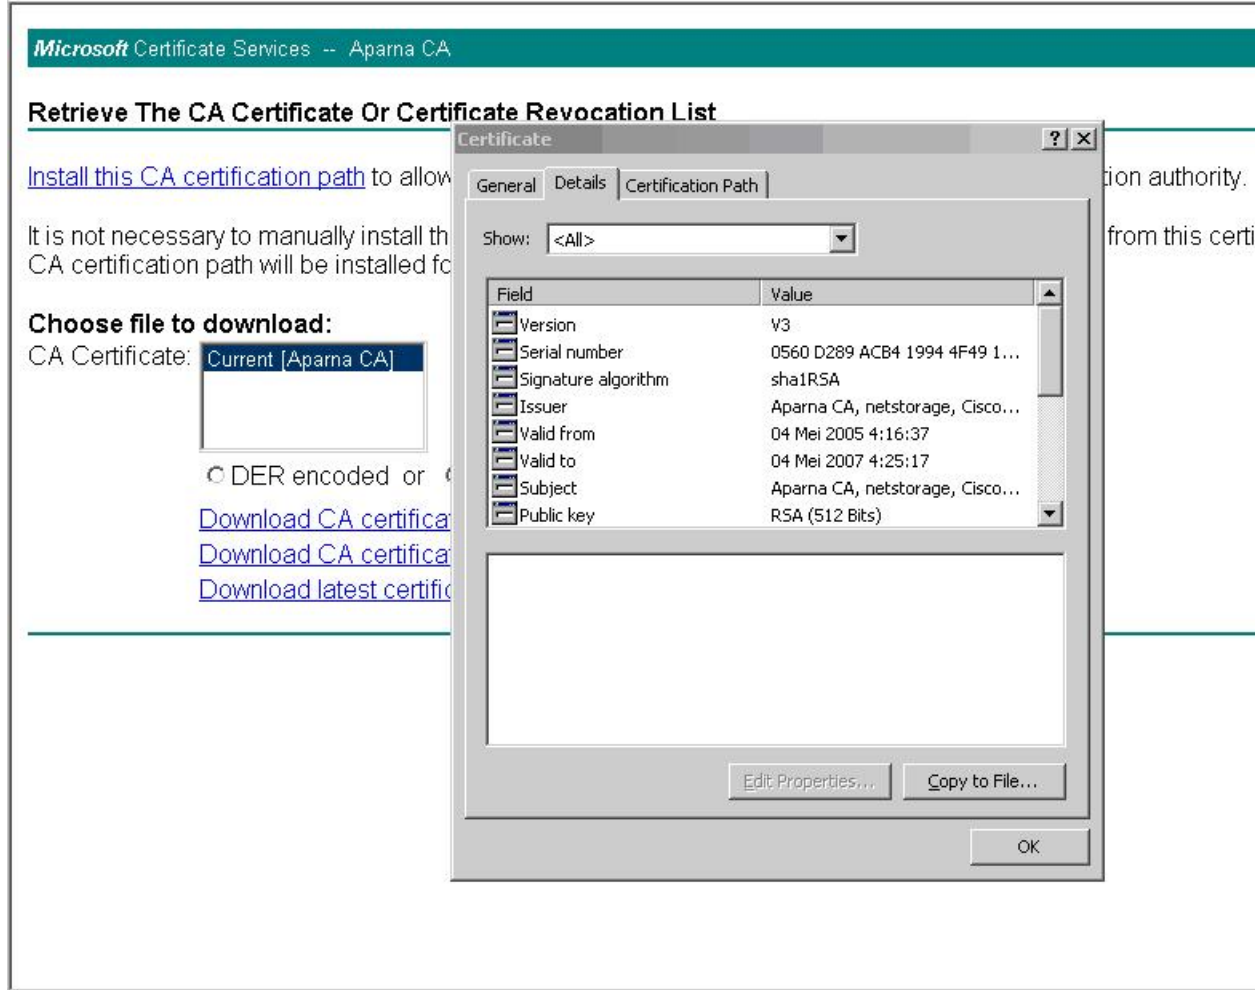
Microsoft Certificate Services -- Aparna CA

Retrieve The CA Certificate Or Certificate Revocation List

Install this CA certification path to allow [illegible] tion authority.

It is not necessary to manually install th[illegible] from this certi CA certification path will be installed fo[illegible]

Choose file to download:
CA Certificate: Current [Aparna CA]

DER encoded or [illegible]

Download CA certifica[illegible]
Download CA certifica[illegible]
Download latest certifi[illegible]

Certificate
?
X

General | Details | Certification Path

Show: <All>

| Field | Value |
|---|---|
| Version | V3 |
| Serial number | 0560 D289 ACB4 1994 4F49 1... |
| Signature algorithm | sha1RSA |
| Issuer | Aparna CA, netstorage, Cisco... |
| Valid from | 04 Mei 2005 4:16:37 |
| Valid to | 04 Mei 2007 4:25:17 |
| Subject | Aparna CA, netstorage, Cisco... |
| Public key | RSA (512 Bits) |

Edit Properties...
Copy to File...

OK